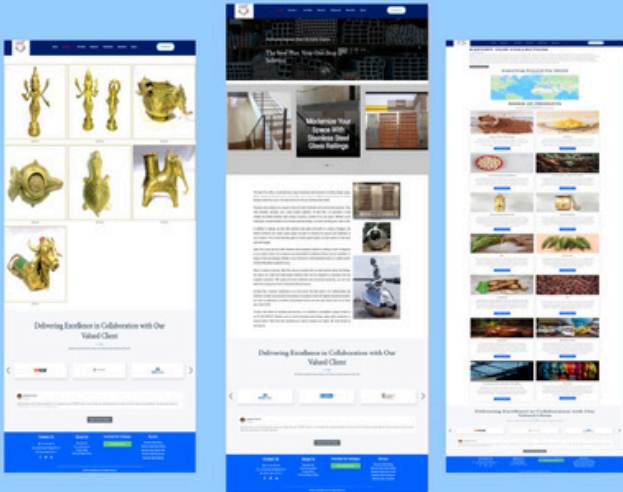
Delivering Excellence in Collaboration with Our Valued Client

The Steel Pros: Your One-Stop Solution

Modernize Your Space With Stainless Steel Glass Railings

Delivering Excellence in Collaboration with Our Valued Client

EXPLORE OUR COLLECTIONS

RANGE OF PRODUCTS

Delivering Excellence in Collaboration with Our Valued Client